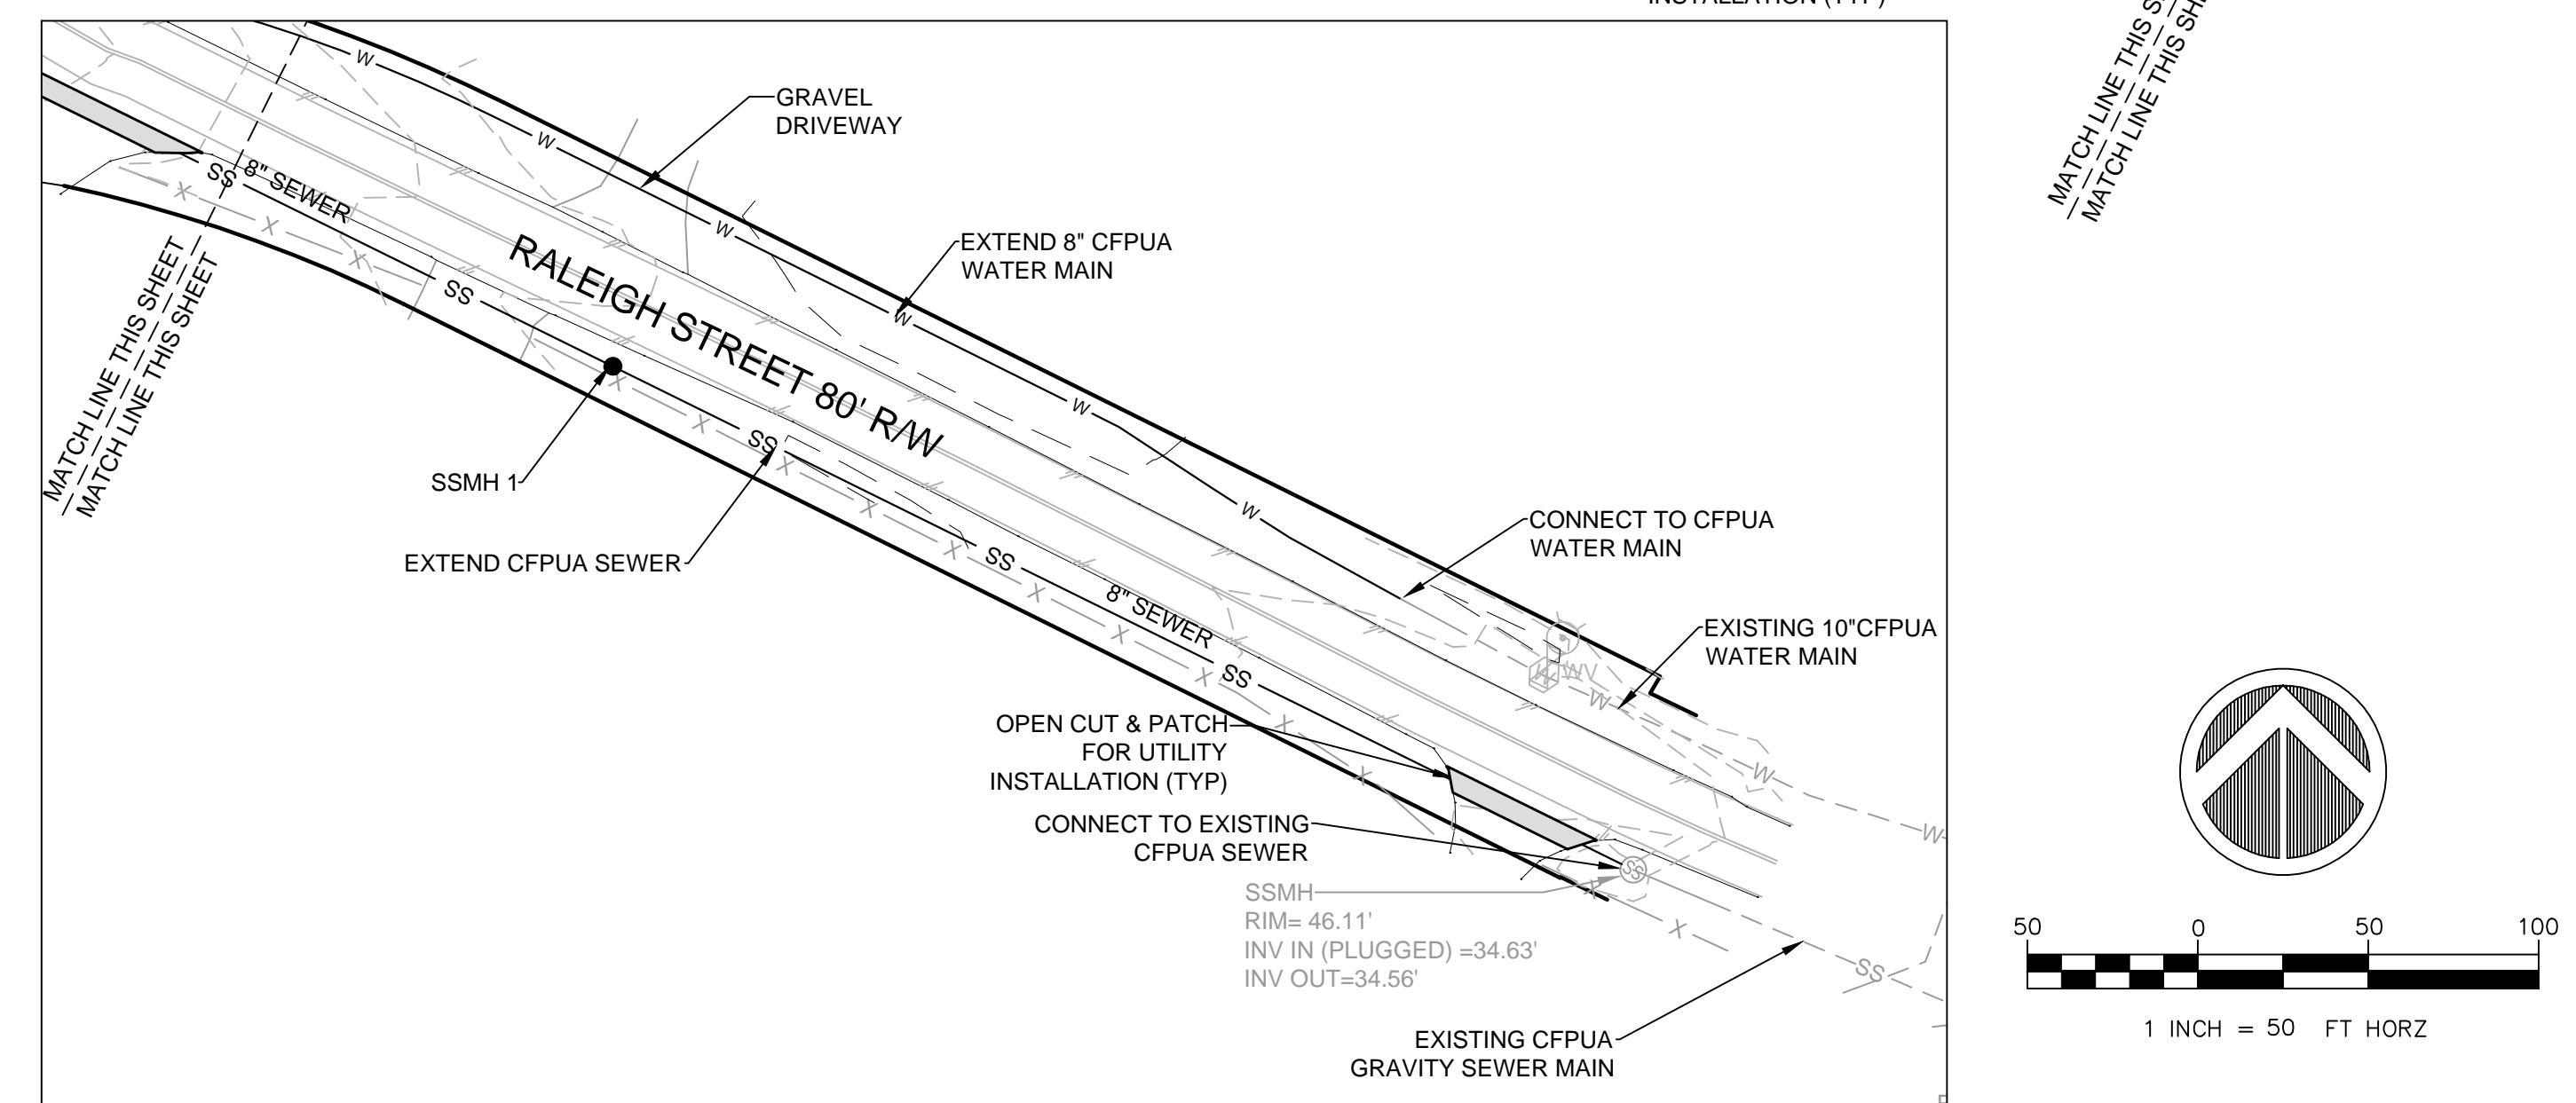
INSTALLATION (TYP)

MATCH LINE THIS S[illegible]
MATCH LINE THIS SH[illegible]

GRAVEL DRIVEWAY

W

8" SEWER

SS

EXTEND 8" CFPUA WATER MAIN

RALEIGH STREET 80' R/W

MATCH LINE THIS SHEET
MATCH LINE THIS SHEET

SSMH 1

EXTEND CFPUA SEWER

8" SEWER

CONNECT TO CFPUA WATER MAIN

EXISTING 10"CFPUA WATER MAIN

WV

OPEN CUT & PATCH FOR UTILITY INSTALLATION (TYP)

CONNECT TO EXISTING CFPUA SEWER

SSMH
RIM= 46.11'
INV IN (PLUGGED) =34.63'
INV OUT=34.56'

EXISTING CFPUA GRAVITY SEWER MAIN

50 0 50 100

1 INCH = 50 FT HORZ